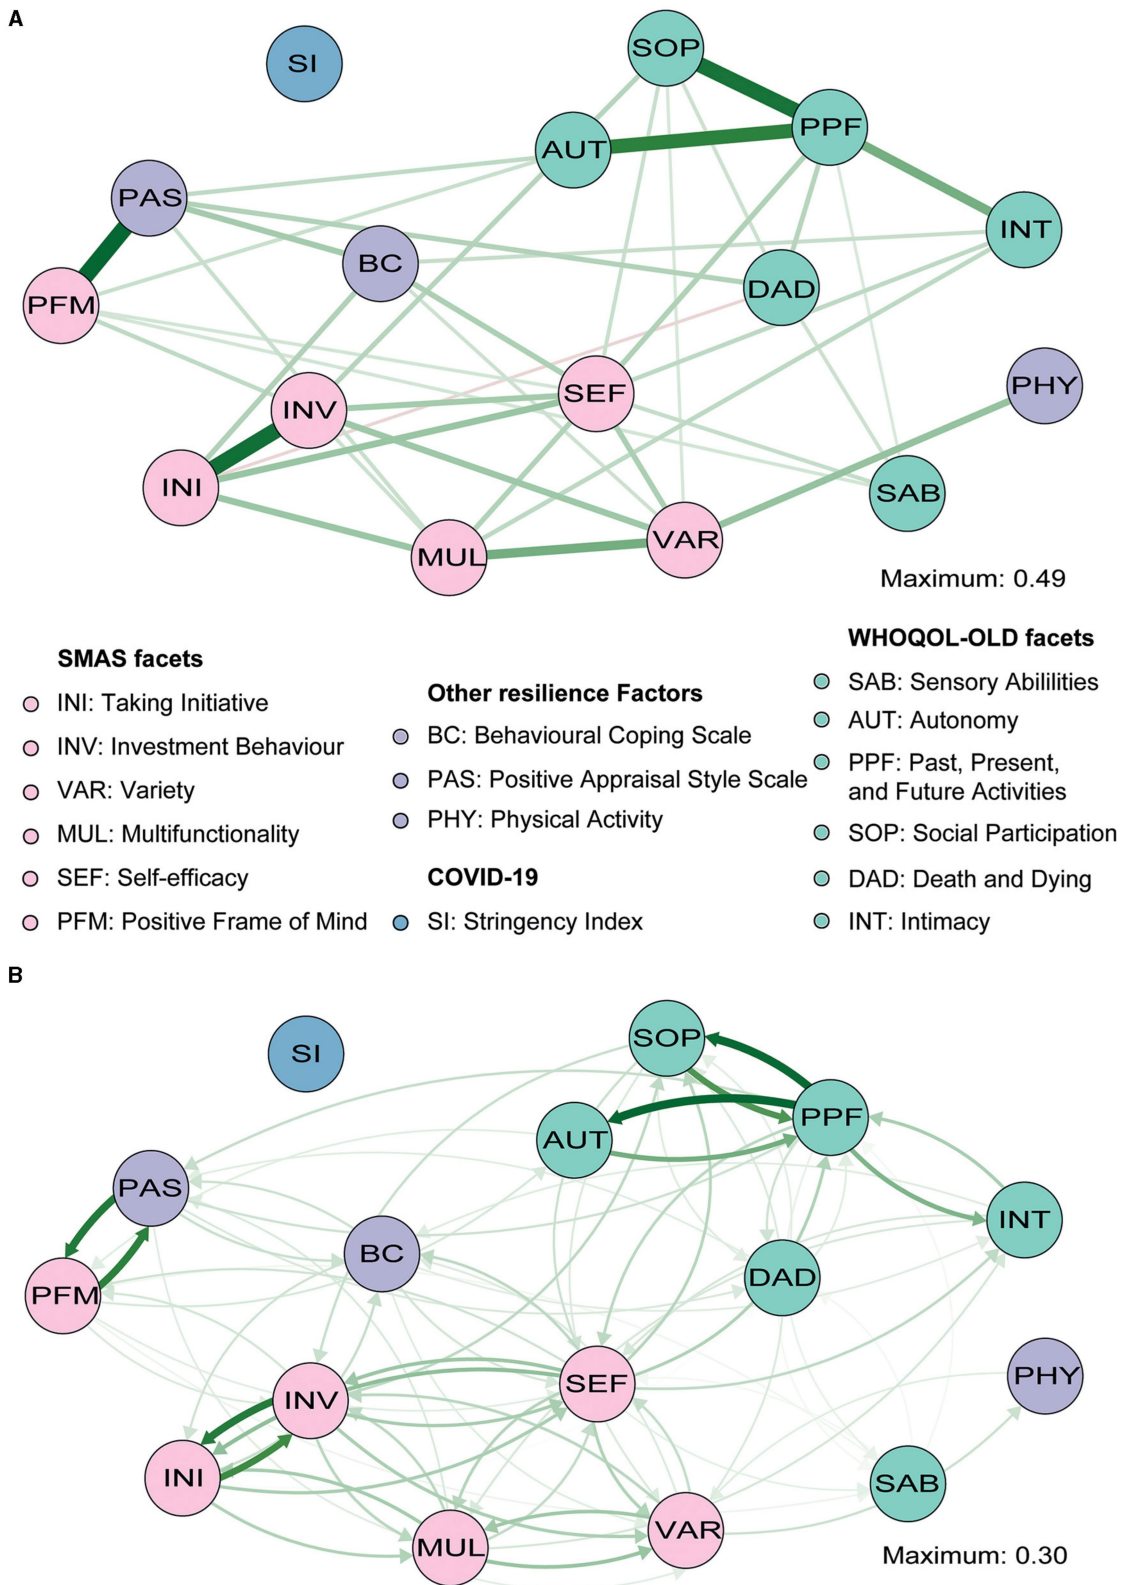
A

SI

SOP

AUT

PPF

PAS

INT

BC

DAD

PFM

PHY

SEF

INV

INI

SAB

VAR

MUL

Maximum: 0.49

SMAS facets
INI: Taking Initiative
INV: Investment Behaviour
VAR: Variety
MUL: Multifunctionality
SEF: Self-efficacy
PFM: Positive Frame of Mind

Other resilience Factors
BC: Behavioural Coping Scale
PAS: Positive Appraisal Style Scale
PHY: Physical Activity

COVID-19
SI: Stringency Index

WHOQOL-OLD facets
SAB: Sensory Abililities
AUT: Autonomy
PPF: Past, Present, and Future Activities
SOP: Social Participation
DAD: Death and Dying
INT: Intimacy

B

SI

SOP

AUT

PPF

PAS

INT

BC

DAD

PFM

PHY

INV

SEF

INI

SAB

VAR

MUL

Maximum: 0.30